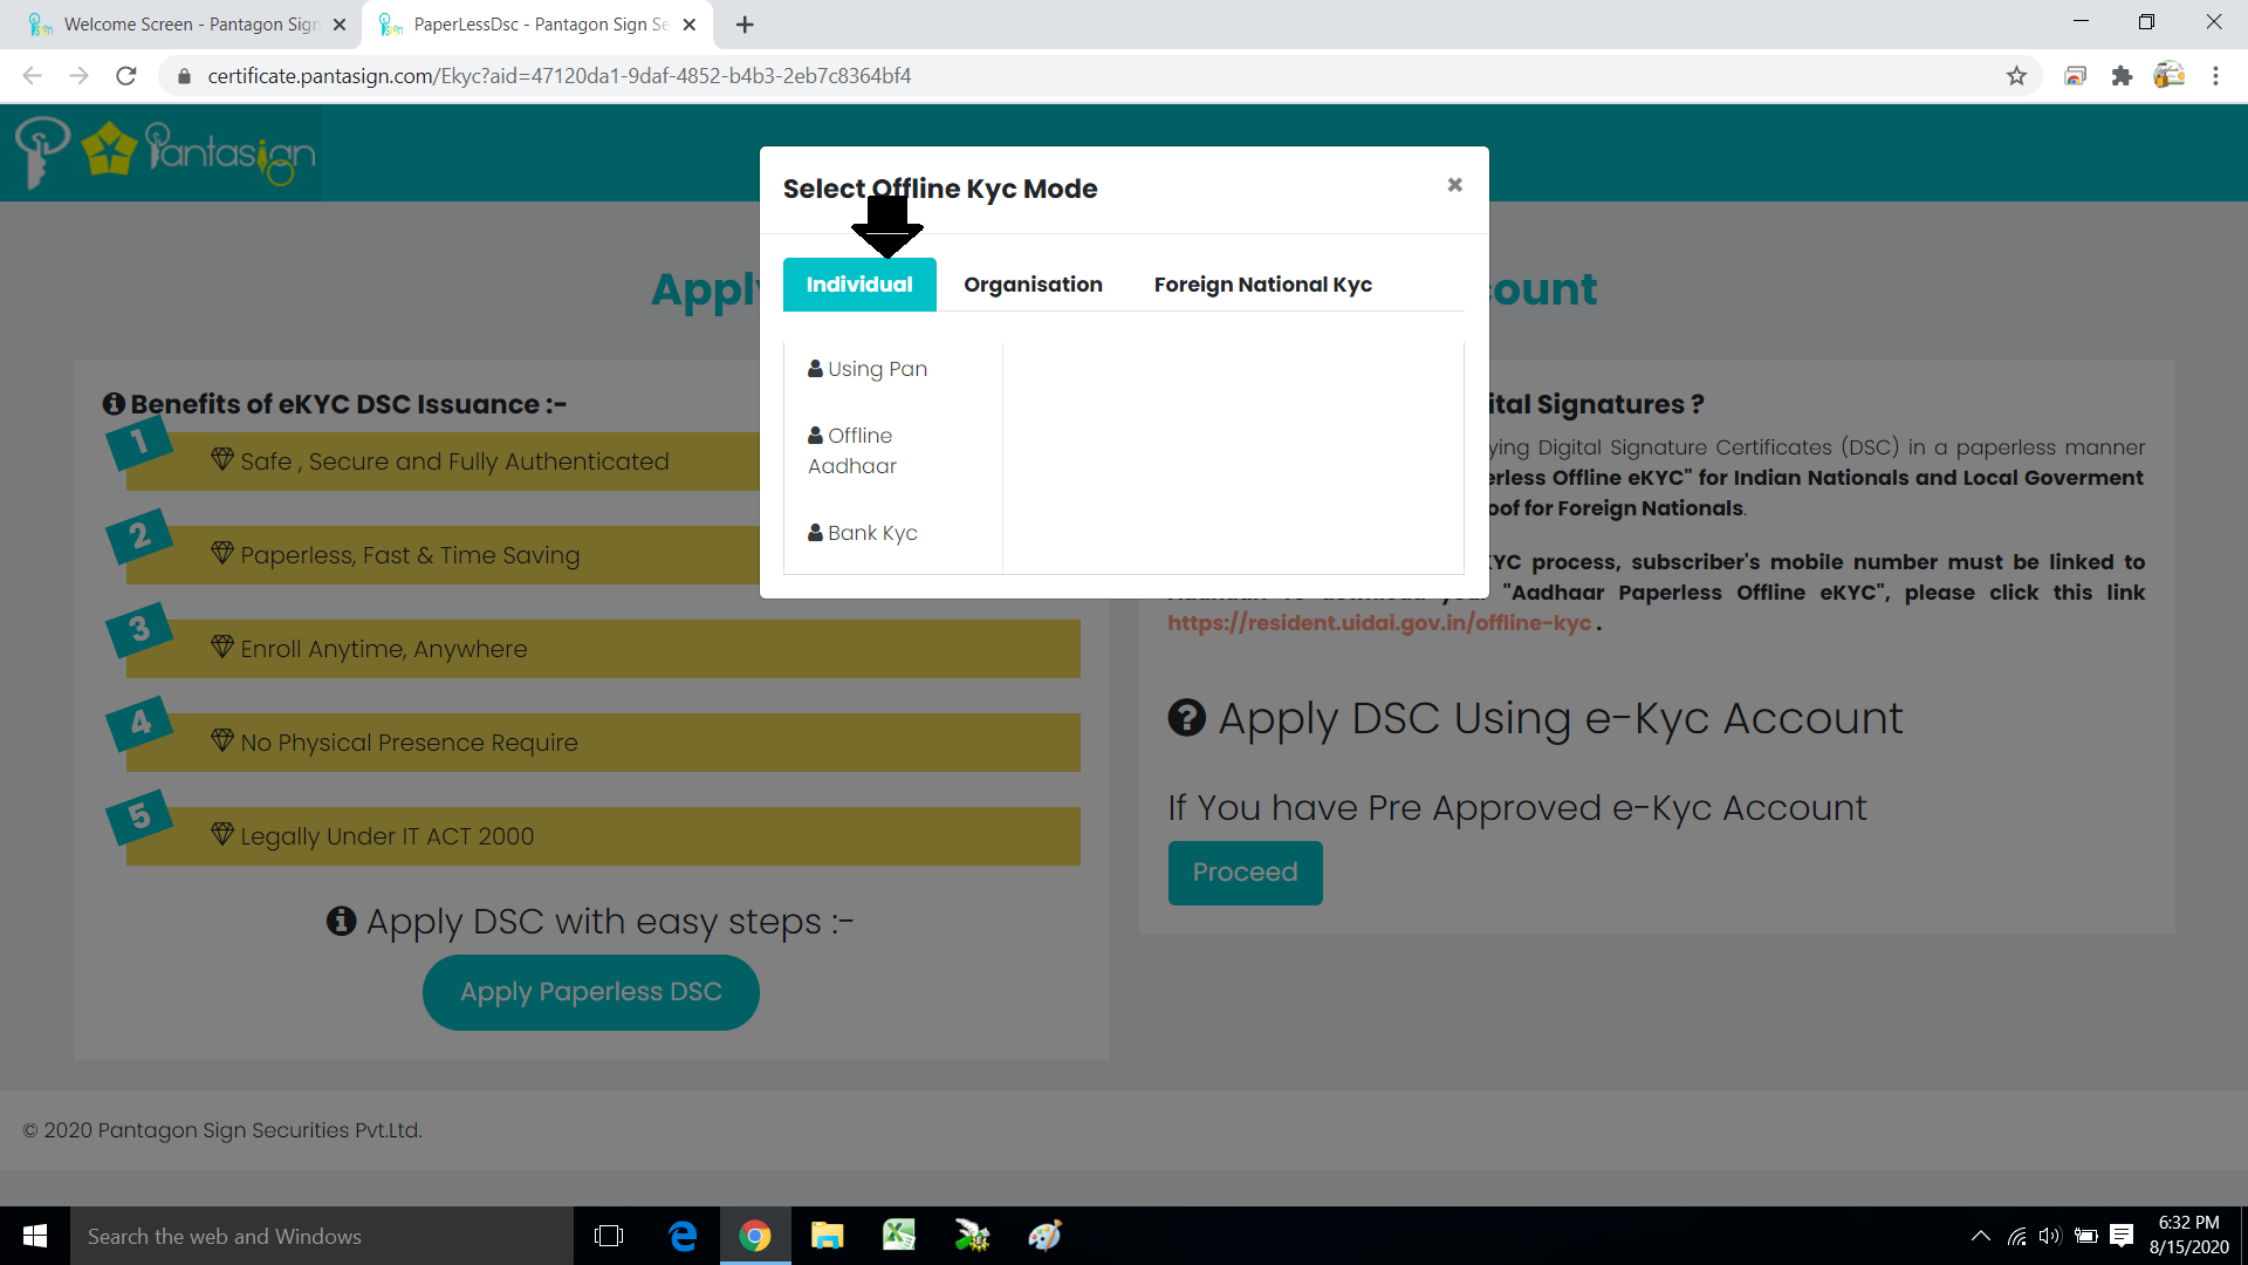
Welcome Screen - Pantagon Sign ×
PaperLessDsc - Pantagon Sign Se ×
+

certificate.pantasign.com/Ekyc?aid=47120da1-9daf-4852-b4b3-2eb7c8364bf4

Pantasign

Apply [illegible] count

Benefits of eKYC DSC Issuance :-

1 Safe , Secure and Fully Authenticated

2 Paperless, Fast & Time Saving

3 Enroll Anytime, Anywhere

4 No Physical Presence Require

5 Legally Under IT ACT 2000

Apply DSC with easy steps :-

Apply Paperless DSC

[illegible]ital Signatures ?

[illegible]ying Digital Signature Certificates (DSC) in a paperless manner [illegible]erless Offline eKYC" for Indian Nationals and Local Goverment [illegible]oof for Foreign Nationals.

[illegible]YC process, subscriber's mobile number must be linked to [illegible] "Aadhaar Paperless Offline eKYC", please click this link https://resident.uidai.gov.in/offline-kyc .

Apply DSC Using e-Kyc Account

If You have Pre Approved e-Kyc Account

Proceed

Select Offline Kyc Mode ×

Individual
Organisation
Foreign National Kyc

Using Pan

Offline Aadhaar

Bank Kyc

© 2020 Pantagon Sign Securities Pvt.Ltd.

Search the web and Windows

6:32 PM
8/15/2020